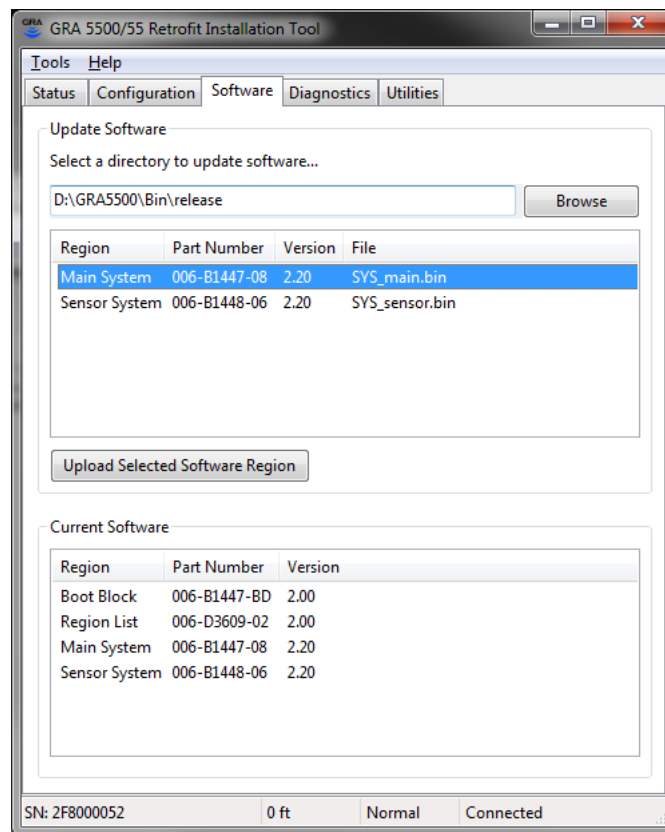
GRA 5500/55 Retrofit Installation Tool

Tools Help

Status | Configuration | Software | Diagnostics | Utilities

Update Software

Select a directory to update software...

D:\GRA5500\Bin\release

Browse

| Region | Part Number | Version | File |
|---|---|---|---|
| Main System | 006-B1447-08 | 2.20 | SYS_main.bin |
| Sensor System | 006-B1448-06 | 2.20 | SYS_sensor.bin |

Upload Selected Software Region

Current Software

| Region | Part Number | Version |
|---|---|---|
| Boot Block | 006-B1447-BD | 2.00 |
| Region List | 006-D3609-02 | 2.00 |
| Main System | 006-B1447-08 | 2.20 |
| Sensor System | 006-B1448-06 | 2.20 |

SN: 2F8000052 | 0 ft | Normal | Connected